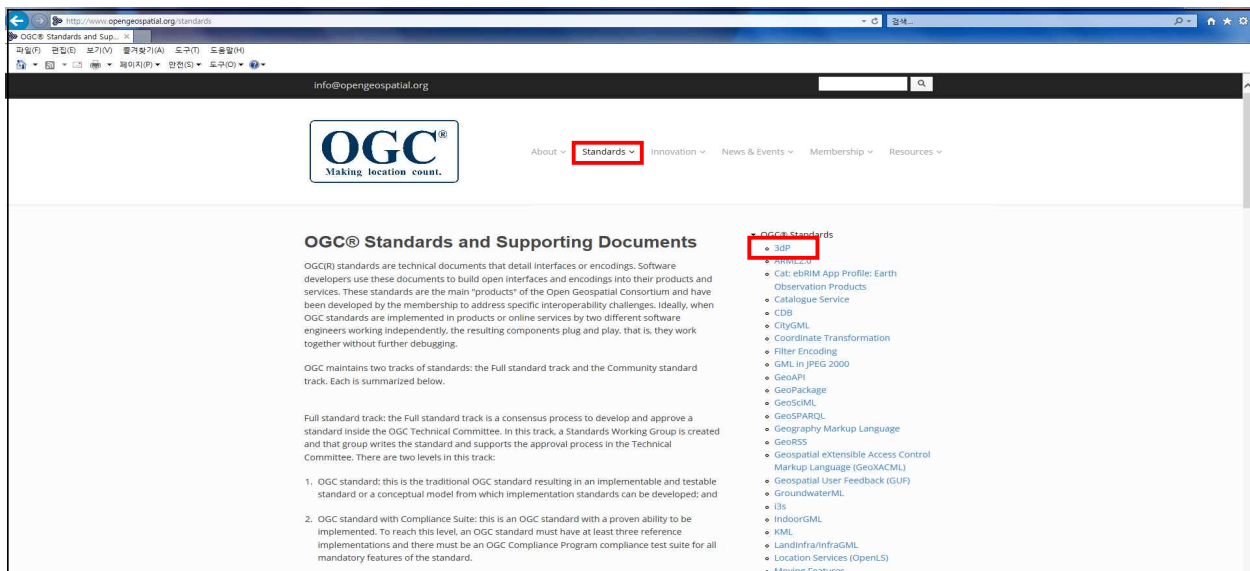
http://www.opengeospatial.org/standards

검색...

OGC® Standards and Sup... ×

파일(F) 편집(E) 보기(V) 즐겨찾기(A) 도구(T) 도움말(H)

페이지(P) ▾ 안전(S) ▾ 도구(O) ▾

info@opengeospatial.org

OGC®
Making location count.

About ⌄ Standards ⌄ Innovation ⌄ News & Events ⌄ Membership ⌄ Resources ⌄

OGC® Standards and Supporting Documents

OGC(R) standards are technical documents that detail interfaces or encodings. Software developers use these documents to build open interfaces and encodings into their products and services. These standards are the main "products" of the Open Geospatial Consortium and have been developed by the membership to address specific interoperability challenges. Ideally, when OGC standards are implemented in products or online services by two different software engineers working independently, the resulting components plug and play, that is, they work together without further debugging.

OGC maintains two tracks of standards: the Full standard track and the Community standard track. Each is summarized below.

Full standard track: the Full standard track is a consensus process to develop and approve a standard inside the OGC Technical Committee. In this track, a Standards Working Group is created and that group writes the standard and supports the approval process in the Technical Committee. There are two levels in this track:

1. OGC standard: this is the traditional OGC standard resulting in an implementable and testable standard or a conceptual model from which implementation standards can be developed; and

2. OGC standard with Compliance Suite: this is an OGC standard with a proven ability to be implemented. To reach this level, an OGC standard must have at least three reference implementations and there must be an OGC Compliance Program compliance test suite for all mandatory features of the standard.

▾ OGC® Standards
- 3DP
- ARML2.0
- Cat: ebRIM App Profile: Earth Observation Products
- Catalogue Service
- CDB
- CityGML
- Coordinate Transformation
- Filter Encoding
- GML in JPEG 2000
- GeoAPI
- GeoPackage
- GeoSciML
- GeoSPARQL
- Geography Markup Language
- GeoRSS
- Geospatial eXtensible Access Control Markup Language (GeoXACML)
- Geospatial User Feedback (GUF)
- GroundwaterML
- i3s
- IndoorGML
- KML
- LandInfra/InfraGML
- Location Services (OpenLS)
- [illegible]